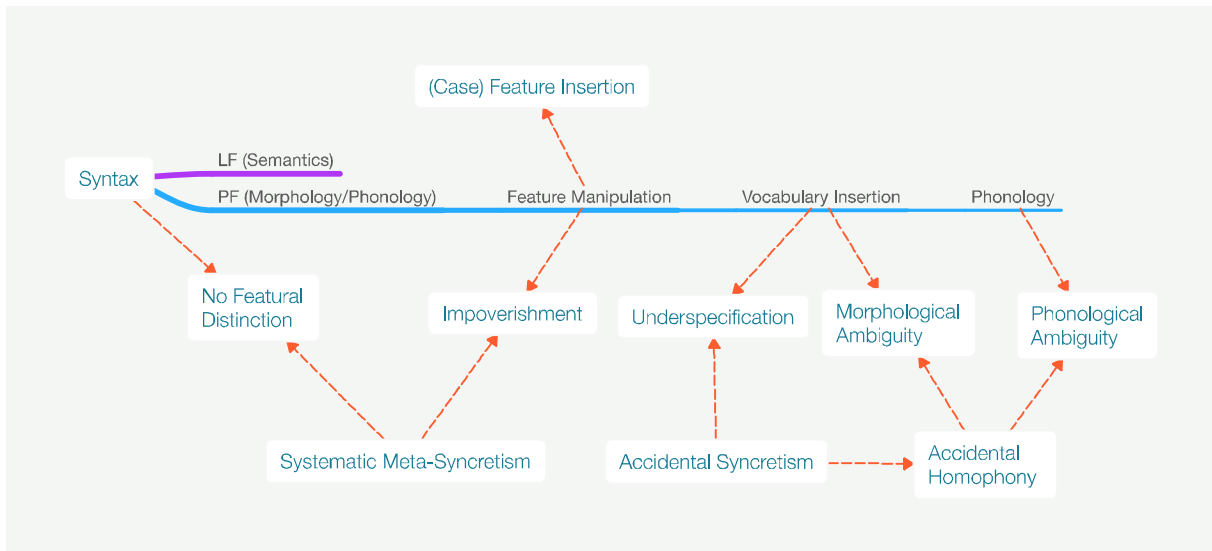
(Case) Feature Insertion

Syntax

LF (Semantics)

PF (Morphology/Phonology)

Feature Manipulation

Vocabulary Insertion

Phonology

No Featural Distinction

Impoverishment

Underspecification

Morphological Ambiguity

Phonological Ambiguity

Systematic Meta-Syncretism

Accidental Syncretism

Accidental Homophony